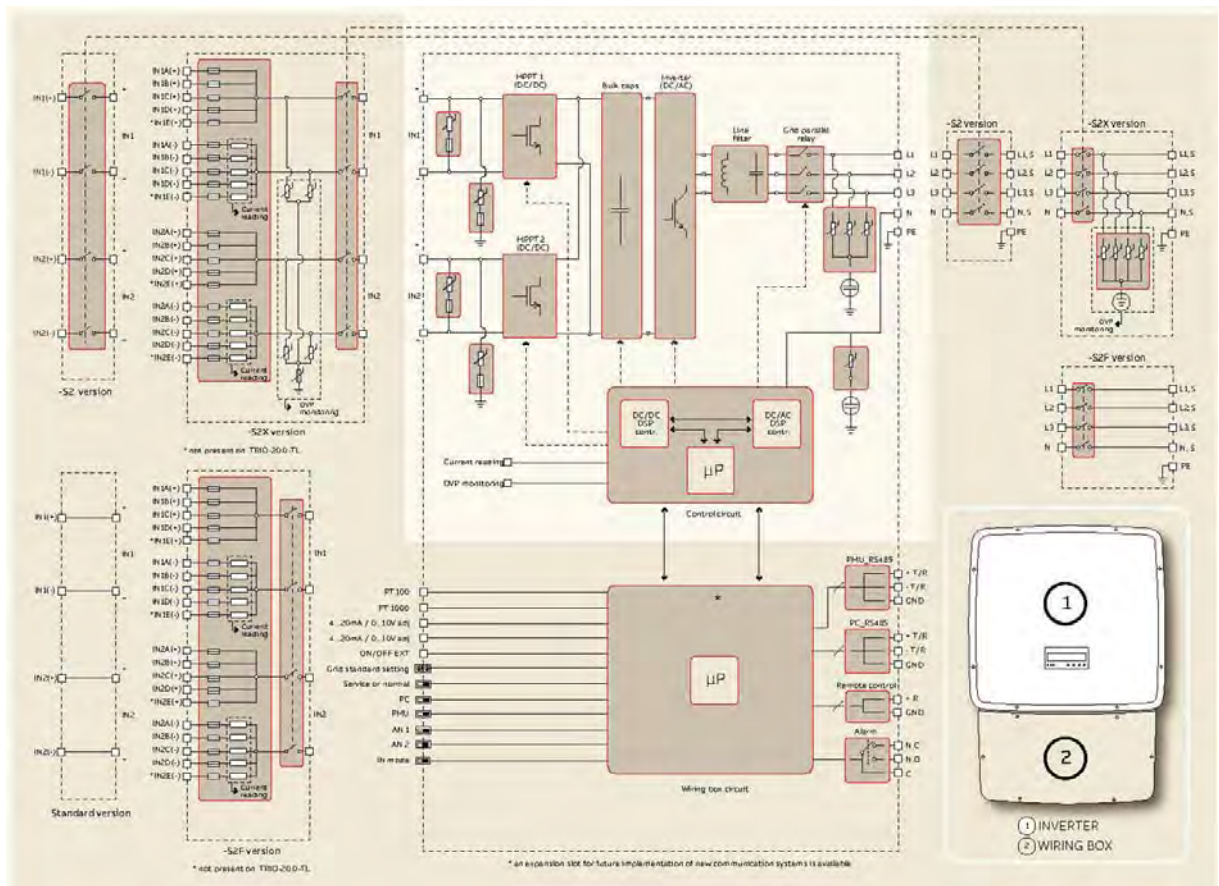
IN1(+)
IN1(-)
IN2(+)
IN2(-)
IN1
IN2
-S2 version

IN1A(+)
IN1B(+)
IN1C(+)
IN1D(+)
*IN1E(+)
IN1A(-)
IN1B(-)
IN1C(-)
IN1D(-)
*IN1E(-)
Current reading
IN2A(+)
IN2B(+)
IN2C(+)
IN2D(+)
*IN2E(+)
IN2A(-)
IN2B(-)
IN2C(-)
IN2D(-)
*IN2E(-)
Current reading
OVP monitoring
IN1
IN2
-S2X version
* not present on TRIO-20.0-TL

IN1(+)
IN1(-)
IN2(+)
IN2(-)
IN1
IN2
Standard version

IN1A(+)
IN1B(+)
IN1C(+)
IN1D(+)
*IN1E(+)
IN1A(-)
IN1B(-)
IN1C(-)
IN1D(-)
*IN1E(-)
Current reading
IN2A(+)
IN2B(+)
IN2C(+)
IN2D(+)
*IN2E(+)
IN2A(-)
IN2B(-)
IN2C(-)
IN2D(-)
*IN2E(-)
Current reading
IN1
IN2
-S2F version
* not present on TRIO-20.0-TL

IN1
IN2
MPPT 1 (DC/DC)
MPPT 2 (DC/DC)
Bulk caps
Inverter (DC/AC)
Line filter
Grid parallel relay
L1
L2
L3
N
PE
DC/DC DSP contr.
DC/AC DSP contr.
µP
Control circuit
Current reading
OVP monitoring

PT 100
PT 1000
4...20mA / 0...10V adj
4...20mA / 0...10V adj
ON/OFF EXT
Grid standard setting
Service or normal
PC
PMU
AN 1
AN 2
IN mode
*
µP
Wiring box circuit
PMU_RS485
+ T/R
- T/R
GND
PC_RS485
+ T/R
- T/R
GND
Remote control
+ R
GND
Alarm
N.C
N.O
C
* an expansion slot for future implementation of new communication systems is available

-S2 version
L1
L2
L3
N
L1_S
L2_S
L3_S
N_S
PE

-S2X version
L1
L2
L3
N
L1_S
L2_S
L3_S
N_S
PE
OVP monitoring

-S2F version
L1
L2
L3
N
L1_S
L2_S
L3_S
N_S
PE

1
2
1 INVERTER
2 WIRING BOX